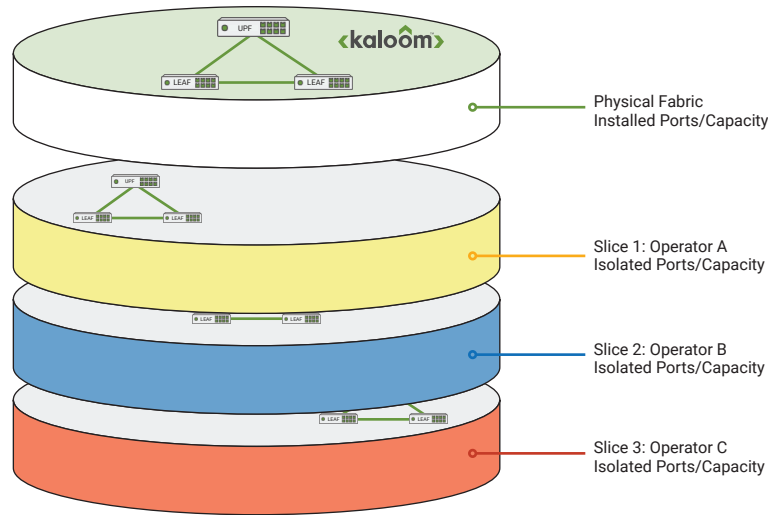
UPF

kaloom

LEAF

LEAF

Physical Fabric
Installed Ports/Capacity

UPF

LEAF

LEAF

Slice 1: Operator A
Isolated Ports/Capacity

LEAF

LEAF

Slice 2: Operator B
Isolated Ports/Capacity

LEAF

LEAF

Slice 3: Operator C
Isolated Ports/Capacity